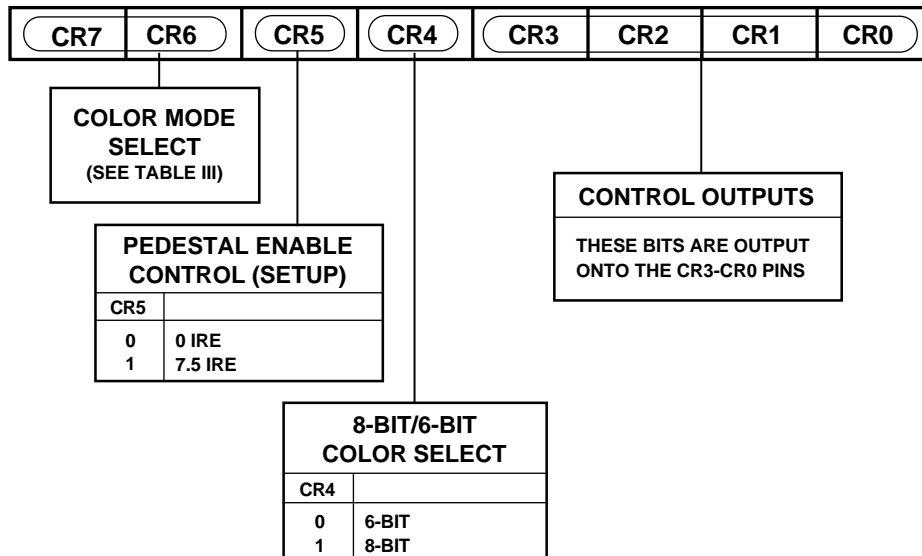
| CR7 | CR6 | CR5 | CR4 | CR3 | CR2 | CR1 | CR0 |
|---|---|---|---|---|---|---|---|

COLOR MODE SELECT
(SEE TABLE III)

CONTROL OUTPUTS

THESE BITS ARE OUTPUT ONTO THE CR3-CR0 PINS

PEDESTAL ENABLE CONTROL (SETUP)

| CR5 | |
|---|---|
| 0 | 0 IRE |
| 1 | 7.5 IRE |

8-BIT/6-BIT COLOR SELECT

| CR4 | |
|---|---|
| 0 | 6-BIT |
| 1 | 8-BIT |